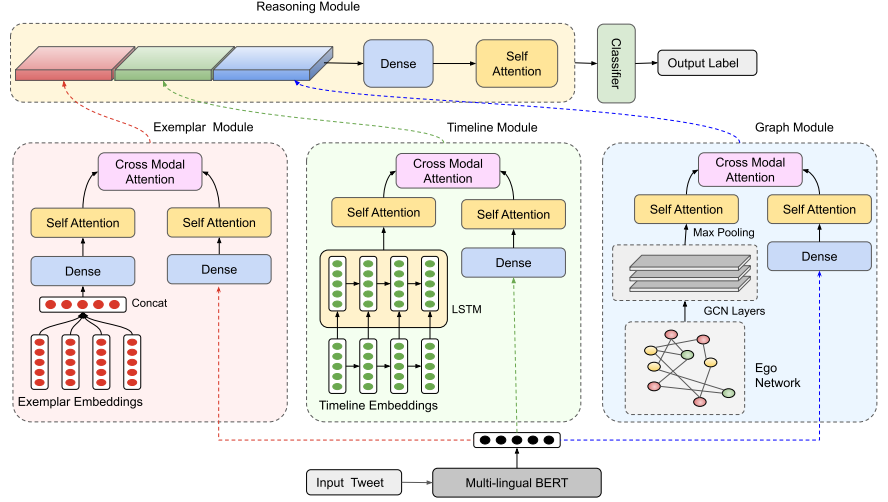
Reasoning Module

Dense

Self Attention

Classifier

Output Label

Exemplar Module

Cross Modal Attention

Self Attention

Self Attention

Dense

Dense

Concat

Exemplar Embeddings

Timeline Module

Cross Modal Attention

Self Attention

Self Attention

Dense

LSTM

Timeline Embeddings

Graph Module

Cross Modal Attention

Self Attention

Self Attention

Max Pooling

Dense

GCN Layers

Ego Network

Input Tweet

Multi-lingual BERT